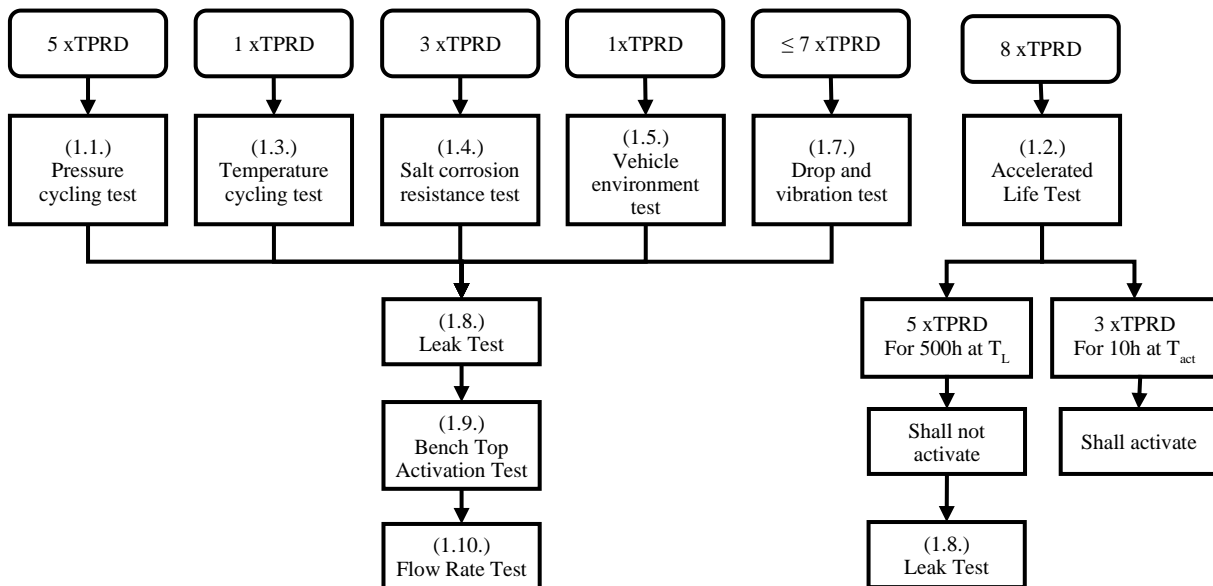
5 xTPRD

1 xTPRD

3 xTPRD

1xTPRD

≤ 7 xTPRD

8 xTPRD

(1.1.)
Pressure cycling test

(1.3.)
Temperature cycling test

(1.4.)
Salt corrosion resistance test

(1.5.)
Vehicle environment test

(1.7.)
Drop and vibration test

(1.2.)
Accelerated Life Test

(1.8.)
Leak Test

5 xTPRD
For 500h at $T_L$

3 xTPRD
For 10h at $T_{act}$

(1.9.)
Bench Top Activation Test

Shall not activate

Shall activate

(1.10.)
Flow Rate Test

(1.8.)
Leak Test